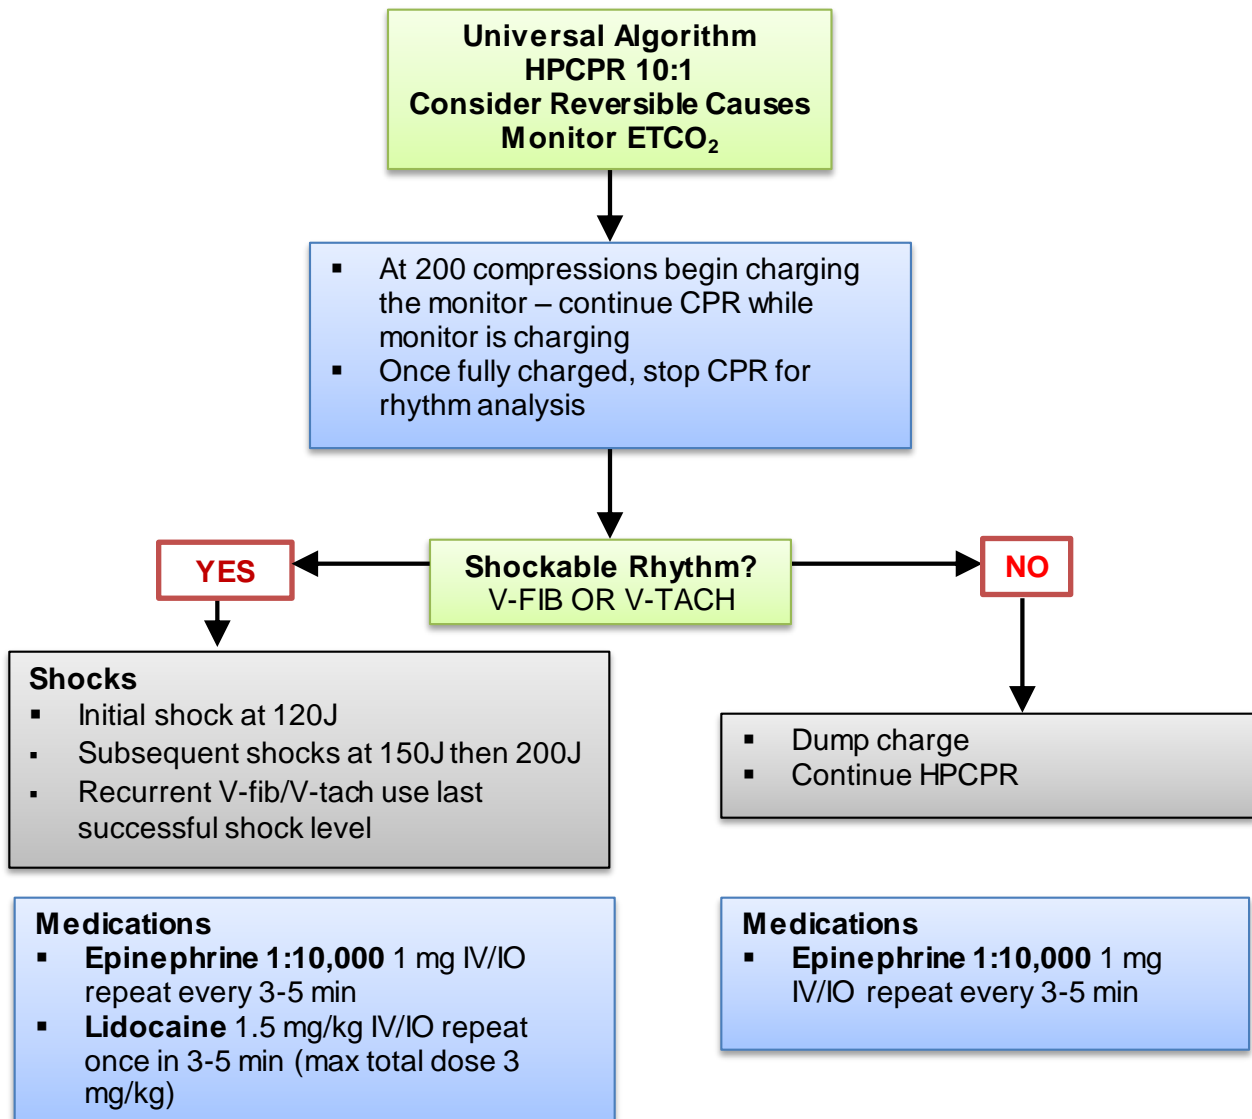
Universal Algorithm
HPCPR 10:1
Consider Reversible Causes
Monitor $ETCO_2$

- At 200 compressions begin charging the monitor – continue CPR while monitor is charging
- Once fully charged, stop CPR for rhythm analysis

YES

Shockable Rhythm?
V-FIB OR V-TACH

NO

Shocks
- Initial shock at 120J
- Subsequent shocks at 150J then 200J
- Recurrent V-fib/V-tach use last successful shock level

- Dump charge
- Continue HPCPR

Medications
- Epinephrine 1:10,000 1 mg IV/IO repeat every 3-5 min
- Lidocaine 1.5 mg/kg IV/IO repeat once in 3-5 min (max total dose 3 mg/kg)

Medications
- Epinephrine 1:10,000 1 mg IV/IO repeat every 3-5 min